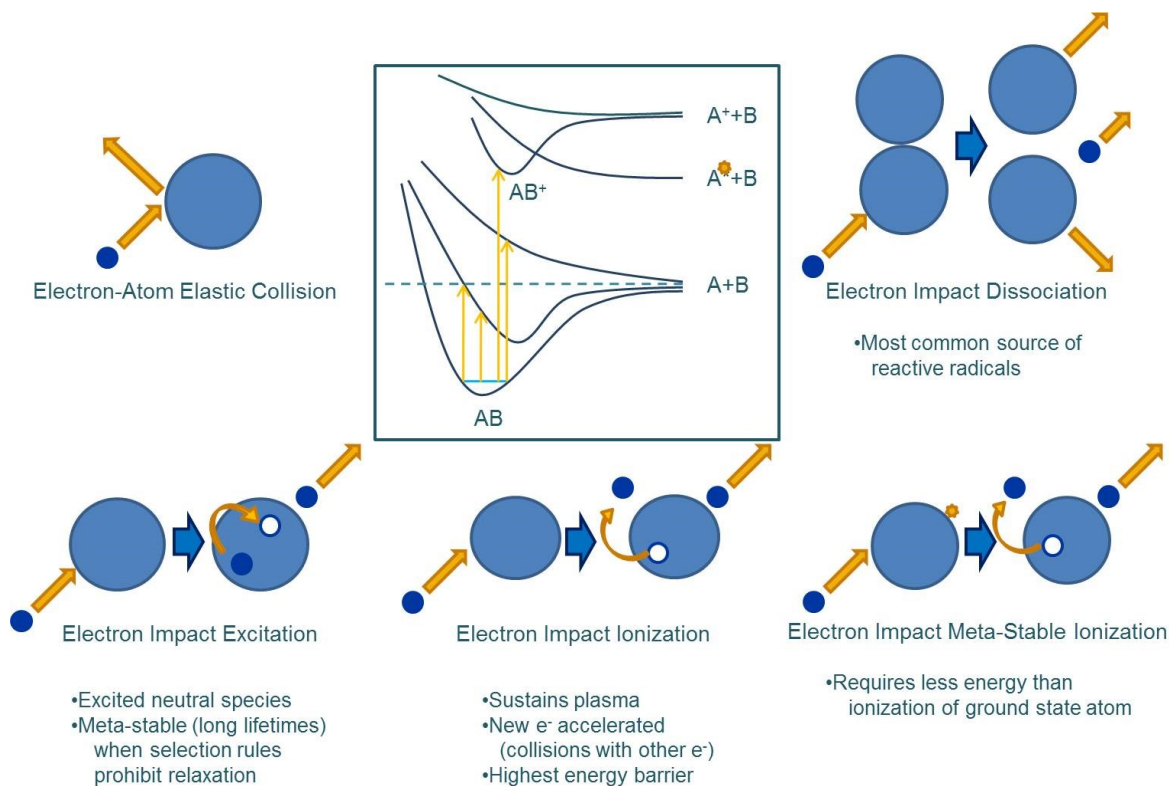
Electron-Atom Elastic Collision

$A^{+}$+B

A*+B

$AB^{+}$

A+B

AB

Electron Impact Dissociation

•Most common source of reactive radicals

Electron Impact Excitation

•Excited neutral species
•Meta-stable (long lifetimes) when selection rules prohibit relaxation

Electron Impact Ionization

•Sustains plasma
•New $e^{-}$ accelerated (collisions with other $e^{-}$)
•Highest energy barrier

Electron Impact Meta-Stable Ionization

•Requires less energy than ionization of ground state atom